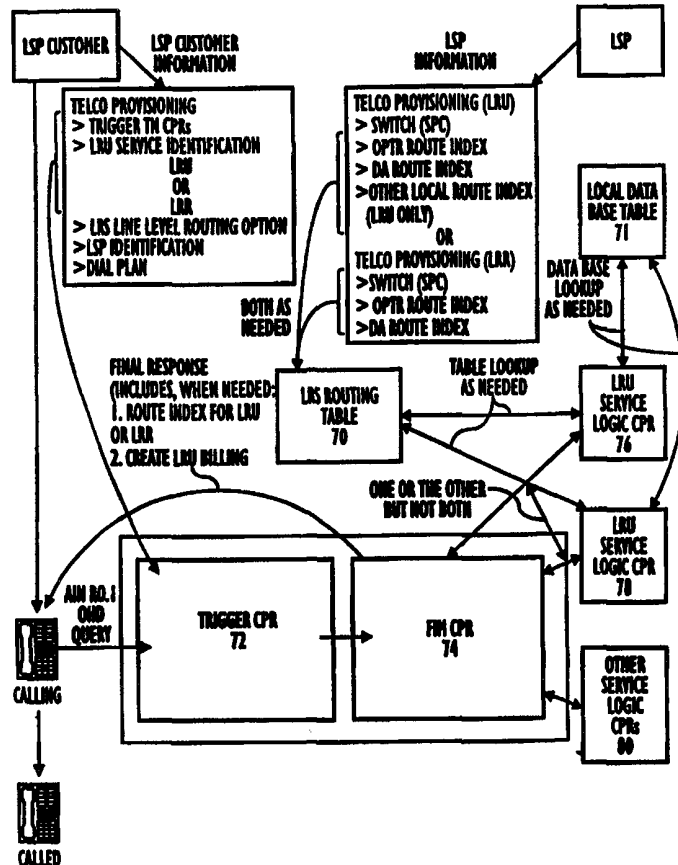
LSP CUSTOMER

LSP CUSTOMER INFORMATION

TELCO PROVISIONING
> TRIGGER TN CPRs
> LRU SERVICE IDENTIFICATION
LRU
OR
LRR
> LRS LINE LEVEL ROUTING OPTION
>LSP IDENTIFICATION
>DIAL PLAN

LSP INFORMATION

LSP

TELCO PROVISIONING (LRU)
> SWITCH (SPC)
> OPTR ROUTE INDEX
> DA ROUTE INDEX
>OTHER LOCAL ROUTE INDEX (LRU ONLY)
OR
TELCO PROVISIONING (LRR)
>SWITCH (SPC)
> OPTR ROUTE INDEX
>DA ROUTE INDEX

LOCAL DATA BASE TABLE 71

DATA BASE LOOKUP AS NEEDED

BOTH AS NEEDED

FINAL RESPONSE (INCLUDES, WHEN NEEDED:
1. ROUTE INDEX FOR LRU OR LRR
2. CREATE LRU BILLING

LRS ROUTING TABLE 70

TABLE LOOKUP AS NEEDED

LRU SERVICE LOGIC CPR 76

ONE OR THE OTHER BUT NOT BOTH

LRU SERVICE LOGIC CPR 78

AIN RO.1 OHD QUERY

TRIGGER CPR 72

FIM CPR 74

OTHER SERVICE LOGIC CPRs 80

CALLING

CALLED